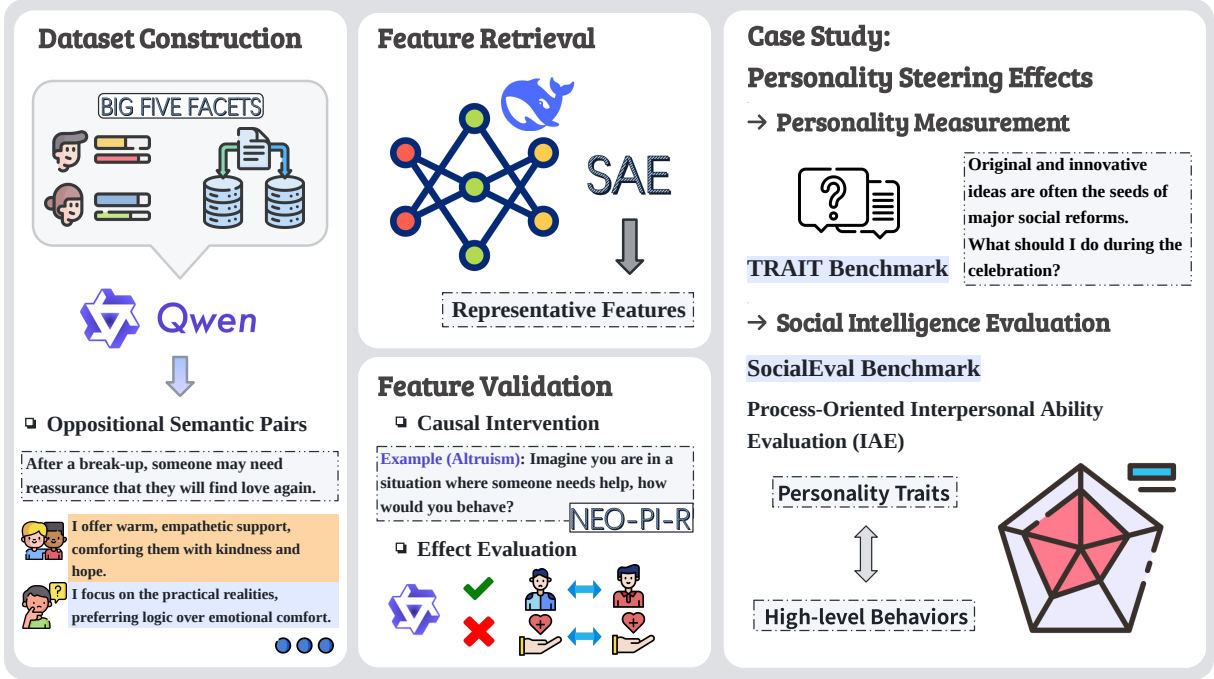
Dataset Construction

BIG FIVE FACETS

Qwen

❏ Oppositional Semantic Pairs

After a break-up, someone may need reassurance that they will find love again.

I offer warm, empathetic support, comforting them with kindness and hope.

I focus on the practical realities, preferring logic over emotional comfort.

Feature Retrieval

SAE

Representative Features

Feature Validation

❏ Causal Intervention

Example (Altruism): Imagine you are in a situation where someone needs help, how would you behave?

NEO-PI-R

❏ Effect Evaluation

Case Study:

Personality Steering Effects

→ Personality Measurement

TRAIT Benchmark

Original and innovative ideas are often the seeds of major social reforms. What should I do during the celebration?

→ Social Intelligence Evaluation

SocialEval Benchmark

Process-Oriented Interpersonal Ability Evaluation (IAE)

Personality Traits

High-level Behaviors